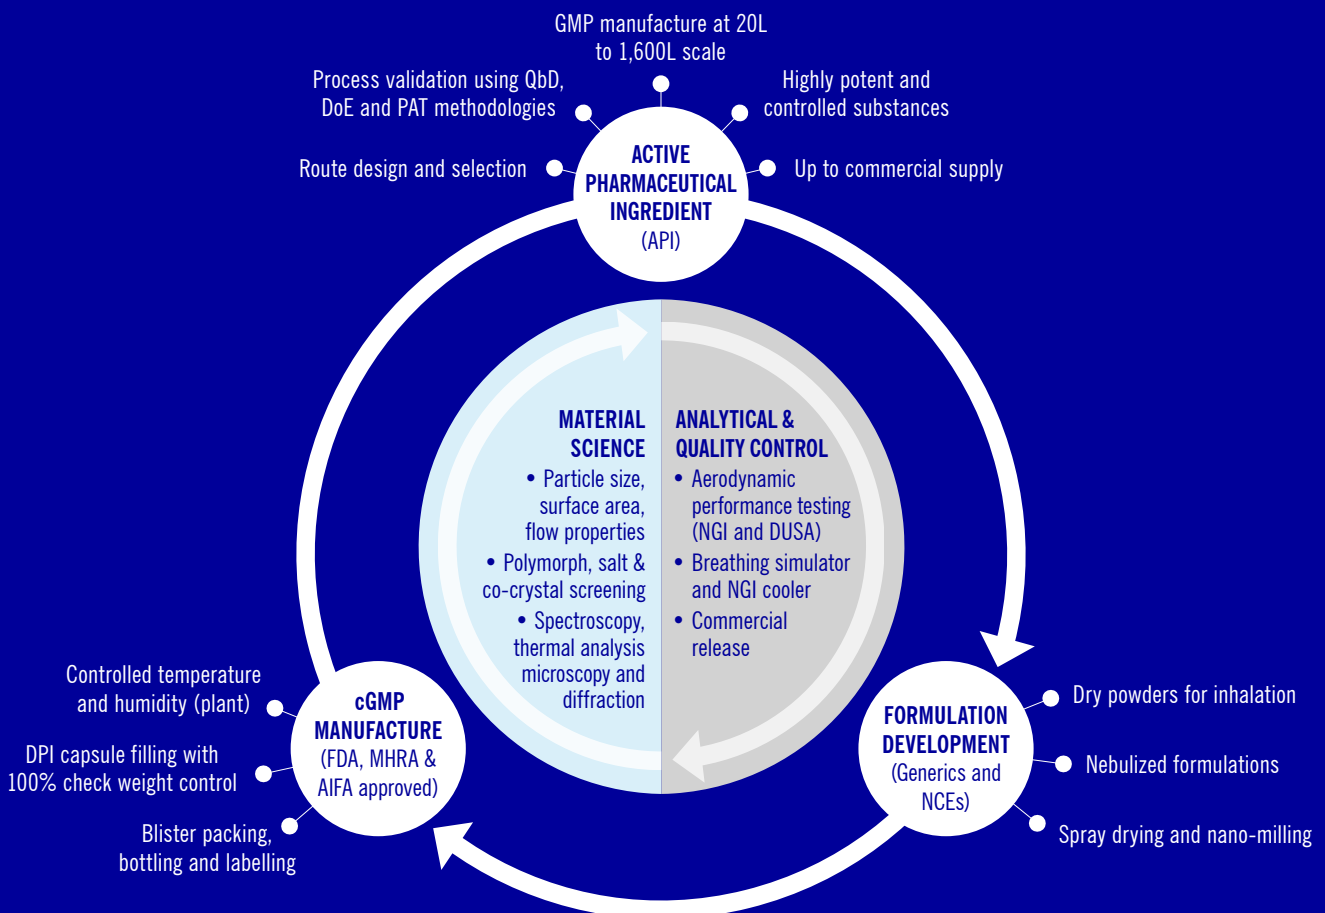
GMP manufacture at 20L to 1,600L scale

Process validation using QbD, DoE and PAT methodologies

Highly potent and controlled substances

Route design and selection

ACTIVE PHARMACEUTICAL INGREDIENT (API)

Up to commercial supply

MATERIAL SCIENCE
• Particle size, surface area, flow properties
• Polymorph, salt & co-crystal screening
• Spectroscopy, thermal analysis microscopy and diffraction

ANALYTICAL & QUALITY CONTROL
• Aerodynamic performance testing (NGI and DUSA)
• Breathing simulator and NGI cooler
• Commercial release

Controlled temperature and humidity (plant)

cGMP MANUFACTURE (FDA, MHRA & AIFA approved)

DPI capsule filling with 100% check weight control

Blister packing, bottling and labelling

FORMULATION DEVELOPMENT (Generics and NCEs)

Dry powders for inhalation

Nebulized formulations

Spray drying and nano-milling